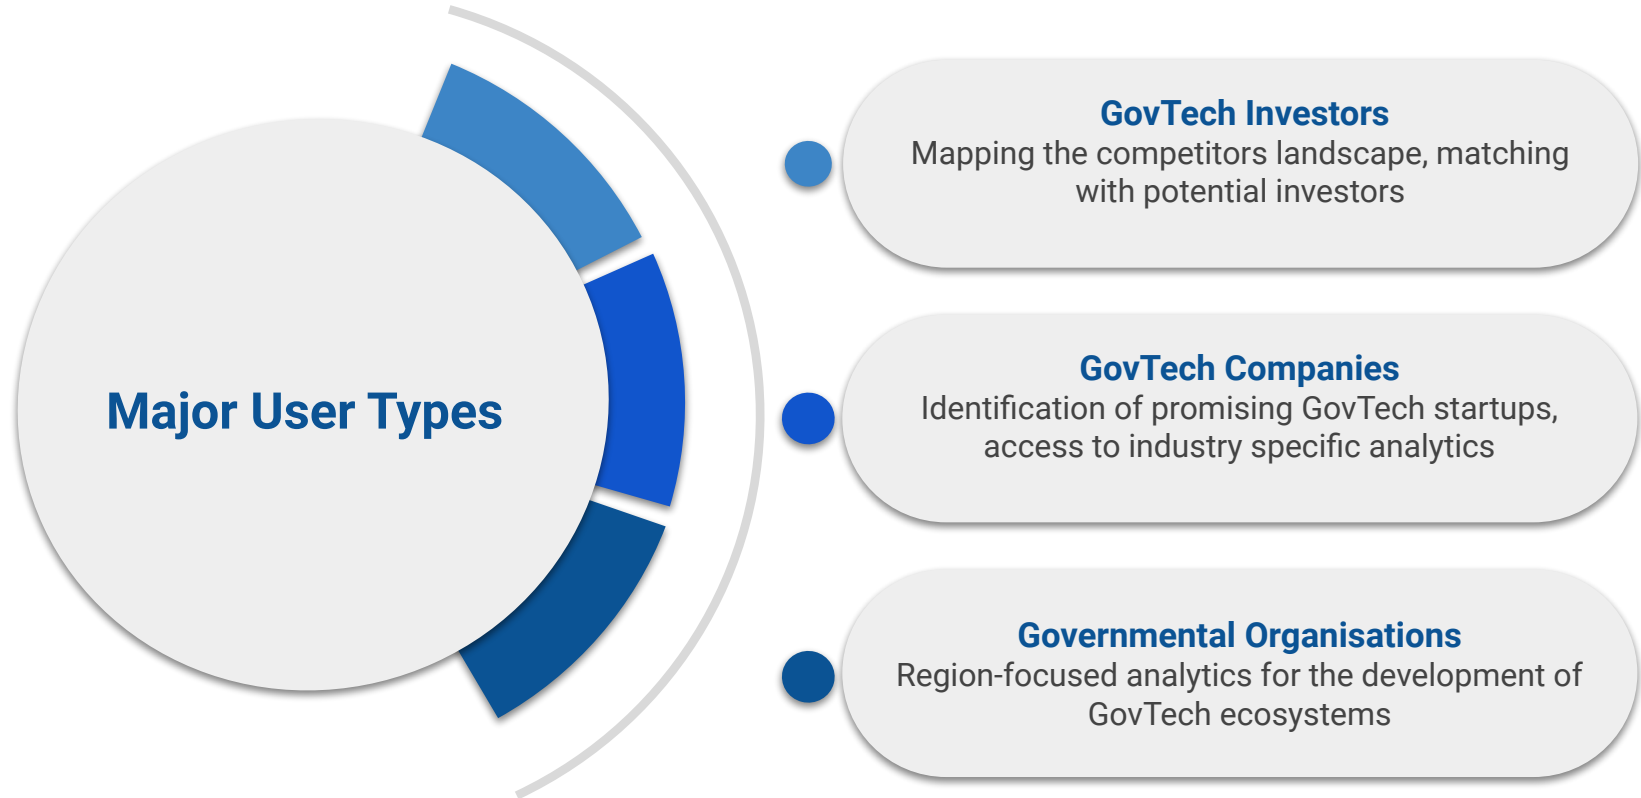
Major User Types

GovTech Investors
Mapping the competitors landscape, matching with potential investors

GovTech Companies
Identification of promising GovTech startups, access to industry specific analytics

Governmental Organisations
Region-focused analytics for the development of GovTech ecosystems